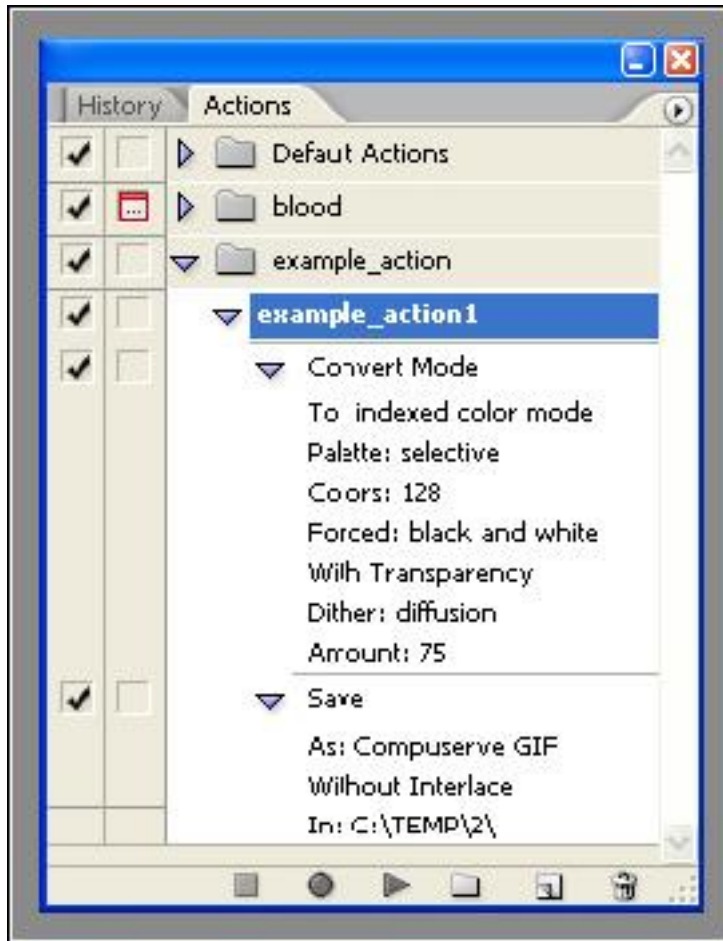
History Actions

Defaut Actions

blood

example_action

example_action1

Convert Mode

To indexed color mode

Palette: selective

Coors: 128

Forced: black and white

Wilh Transparency

Dither: diffusion

Amount: 75

Save

As: Compuserve GIF

Wilhout Interlace

In: C:\TEMP\2\